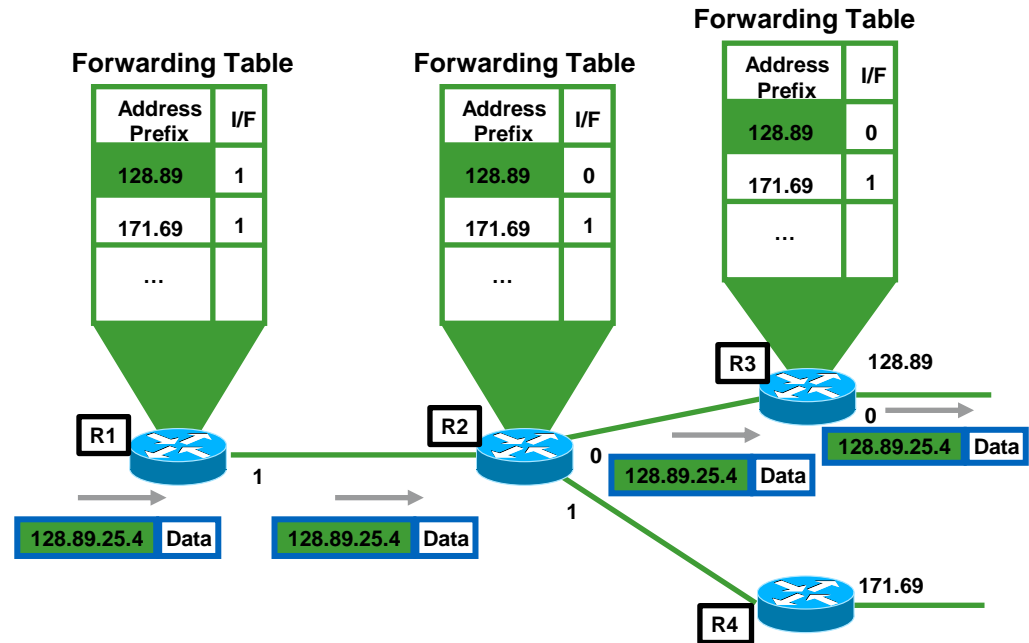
Forwarding Table

| Address Prefix | I/F |
|---|---|
| 128.89 | 1 |
| 171.69 | 1 |
| … | |

Forwarding Table

| Address Prefix | I/F |
|---|---|
| 128.89 | 0 |
| 171.69 | 1 |
| … | |

Forwarding Table

| Address Prefix | I/F |
|---|---|
| 128.89 | 0 |
| 171.69 | 1 |
| … | |

R1
1
128.89.25.4 Data
128.89.25.4 Data
R2
0
1
R3
128.89
0
128.89.25.4 Data
128.89.25.4 Data
R4
171.69